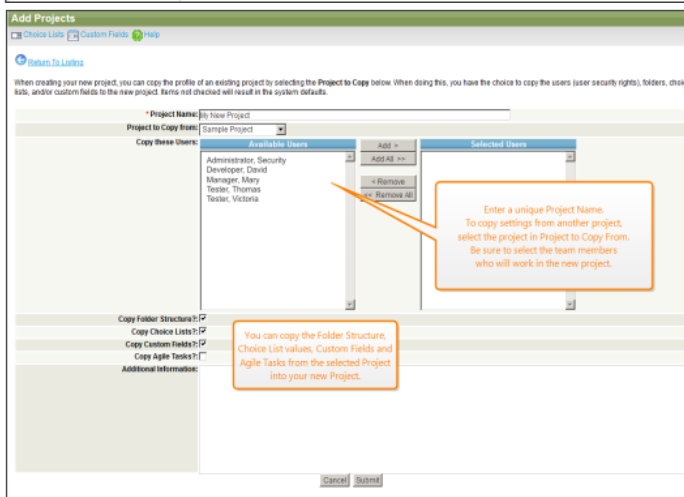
Add Projects

Choice Lists Custom Fields Help

Return To Listing

When creating your new project, you can copy the profile of an existing project by selecting the Project to Copy below. When doing this, you have the choice to copy the users (user security rights), folders, choi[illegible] lists, and/or custom fields to the new project. Items not checked will result in the system defaults.

* Project Name: My New Project

Project to Copy from: Sample Project

Copy these Users:

Available Users

Administrator, Security
Developer, David
Manager, Mary
Tester, Thomas
Tester, Victoria

Add >
Add All >>
< Remove
<< Remove All

Selected Users

Enter a unique Project Name. To copy settings from another project, select the project in Project to Copy From. Be sure to select the team members who will work in the new project.

Copy Folder Structure?:
Copy Choice Lists?:
Copy Custom Fields?:
Copy Agile Tasks?:
Additional Information:

You can copy the Folder Structure, Choice List values, Custom Fields and Agile Tasks from the selected Project into your new Project.

Cancel Submit